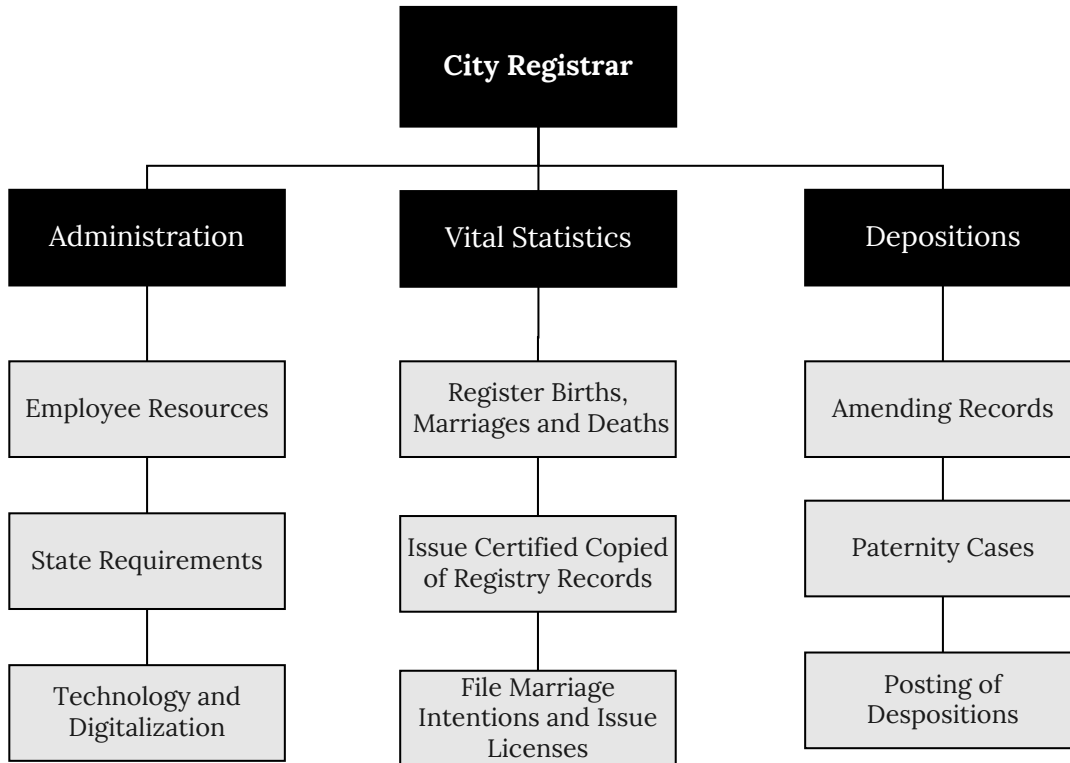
City Registrar

Administration

Employee Resources

State Requirements

Technology and Digitalization

Vital Statistics

Register Births, Marriages and Deaths

Issue Certified Copied of Registry Records

File Marriage Intentions and Issue Licenses

Depositions

Amending Records

Paternity Cases

Posting of Despositions